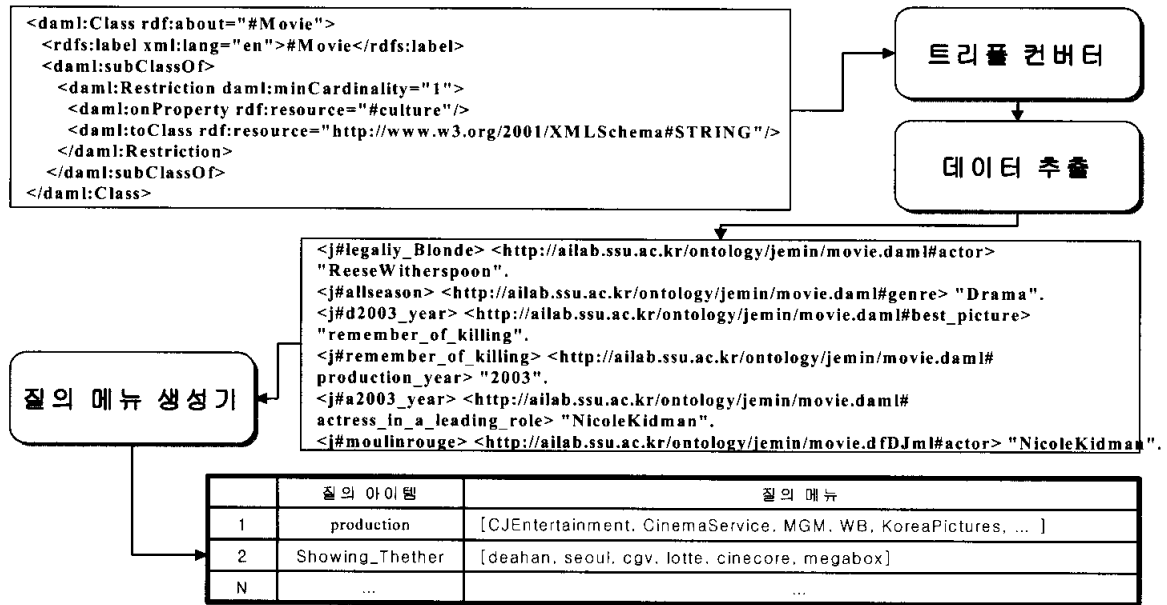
<daml:Class rdf:about="#Movie">
<rdfs:label xml:lang="en">#Movie</rdfs:label>
<daml:subClassOf>
<daml:Restriction daml:minCardinality="1">
<daml:onProperty rdf:resource="#culture"/>
<daml:toClass rdf:resource="http://www.w3.org/2001/XMLSchema#STRING"/>
</daml:Restriction>
</daml:subClassOf>
</daml:Class>

트리플 컨버터

데이터 추출

<j#legaliy_Blonde> <http://ailab.ssu.ac.kr/ontology/jemin/movie.daml#actor> "ReeseWitherspoon".
<j#allseason> <http://ailab.ssu.ac.kr/ontology/jemin/movie.daml#genre> "Drama".
<j#d2003_year> <http://ailab.ssu.ac.kr/ontology/jemin/movie.daml#best_picture> "remember_of_killing".
<j#remember_of_killing> <http://ailab.ssu.ac.kr/ontology/jemin/movie.daml# production_year> "2003".
<j#a2003_year> <http://ailab.ssu.ac.kr/ontology/jemin/movie.daml# actress_in_a_leading_role> "NicoleKidman".
<j#moulinrouge> <http://ailab.ssu.ac.kr/ontology/jemin/movie.dfDJml#actor> "NicoleKidman".

질의 메뉴 생성기

| | 질의 아이템 | 질의 메뉴 |
|---|---|---|
| 1 | production | [CJEntertainment, CinemaService, MGM, WB, KoreaPictures, ... ] |
| 2 | Showing_Thether | [deahan, seoul, cgv, lotte, cinecore, megabox] |
| N | ... | ... |